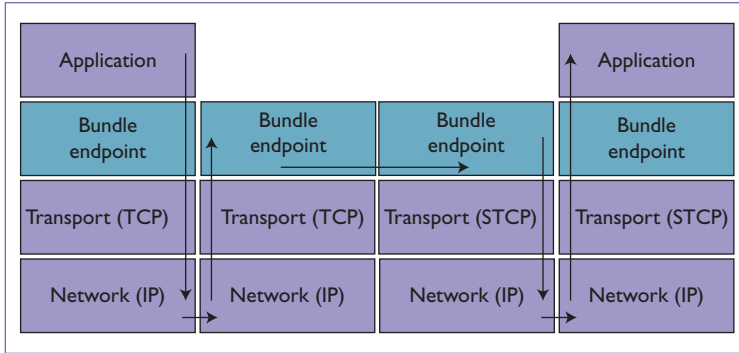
Application

Application

Bundle endpoint

Bundle endpoint

Bundle endpoint

Bundle endpoint

Transport (TCP)

Transport (TCP)

Transport (STCP)

Transport (STCP)

Network (IP)

Network (IP)

Network (IP)

Network (IP)